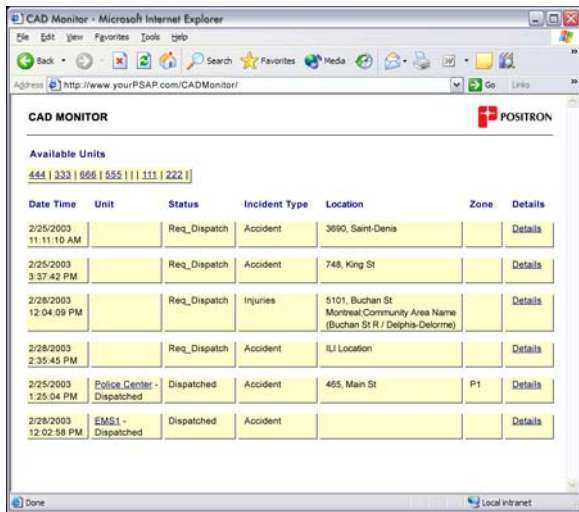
CAD Monitor - Microsoft Internet Explorer

File Edit View Favorites Tools Help

Back Search Favorites Media

Address http://www.yourPSAP.com/CADMonitor/ Go Links

CAD MONITOR

POSITRON

Available Units

444 | 333 | 666 | 555 | | | 111 | 222 |

| Date Time | Unit | Status | Incident Type | Location | Zone | Details |
|---|---|---|---|---|---|---|
| 2/25/2003 11:11:10 AM | | Req_Dispatch | Accident | 3690, Saint-Denis | | Details |
| 2/25/2003 3:37:42 PM | | Req_Dispatch | Accident | 748, King St | | Details |
| 2/28/2003 12:04:09 PM | | Req_Dispatch | Injuries | 5101, Buchan St Montreal;Community Area Name (Buchan St R / Delphis-Delorme) | | Details |
| 2/28/2003 2:35:45 PM | | Req_Dispatch | Accident | ILI Location | | Details |
| 2/25/2003 1:25:04 PM | Police Center - Dispatched | Dispatched | Accident | 465, Main St | P1 | Details |
| 2/28/2003 12:02:58 PM | EMS1 - Dispatched | Dispatched | Accident | | | Details |

Done

Local intranet